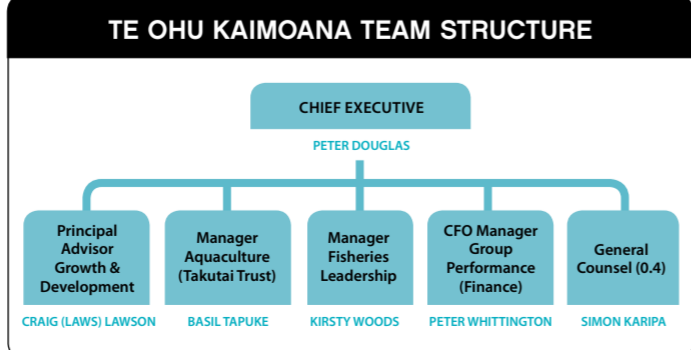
TE OHU KAIMOANA TEAM STRUCTURE

CHIEF EXECUTIVE

PETER DOUGLAS

Principal Advisor Growth & Development

CRAIG (LAWS) LAWSON

Manager Aquaculture (Takutai Trust)

BASIL TAPUKE

Manager Fisheries Leadership

KIRSTY WOODS

CFO Manager Group Performance (Finance)

PETER WHITTINGTON

General Counsel (0.4)

SIMON KARIPA